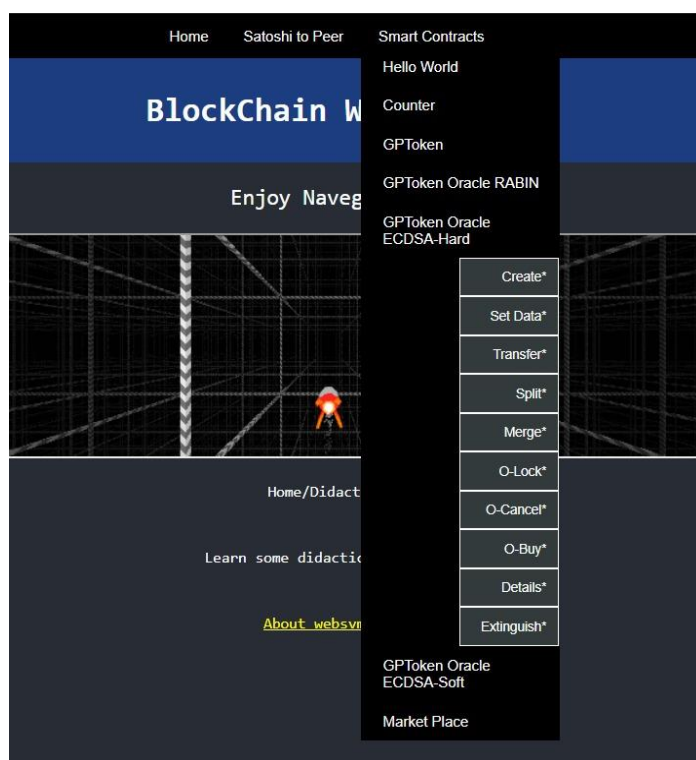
Home Satoshi to Peer Smart Contracts

BlockChain W

Enjoy Naveg

Home/Didact

Learn some didactic

About websvm

Hello World

Counter

GPToken

GPToken Oracle RABIN

GPToken Oracle ECDSA-Hard

Create*

Set Data*

Transfer*

Split*

Merge*

O-Lock*

O-Cancel*

O-Buy*

Details*

Extinguish*

GPToken Oracle ECDSA-Soft

Market Place